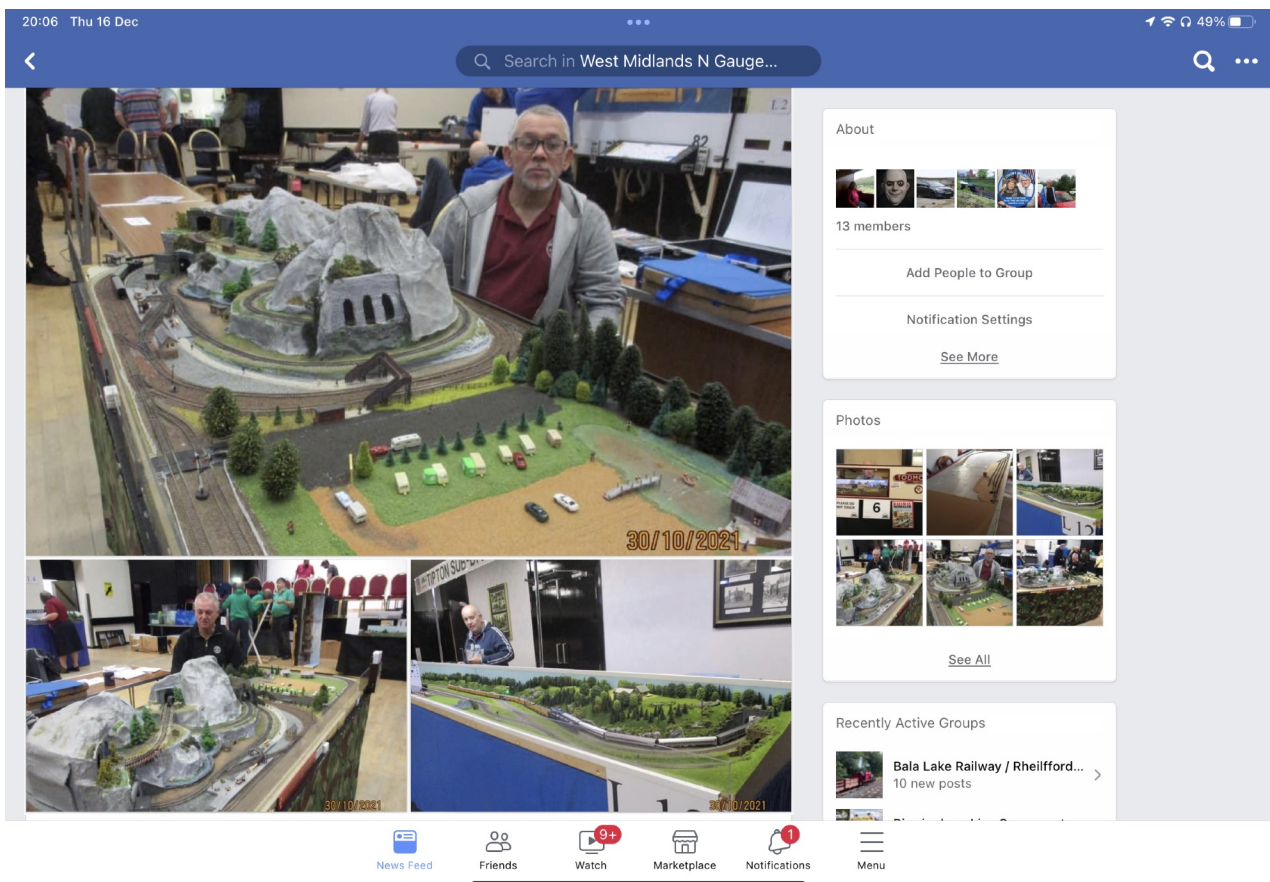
20:06 Thu 16 Dec

49%

Search in West Midlands N Gauge...

30/10/2021

30/10/2021

30/10/2021

TIPTON SUB-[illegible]

About

13 members

Add People to Group

Notification Settings

See More

Photos

6

See All

Recently Active Groups

Bala Lake Railway / Rheilfford...
10 new posts

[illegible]

News Feed

Friends

9+
Watch

Marketplace

1
Notifications

Menu